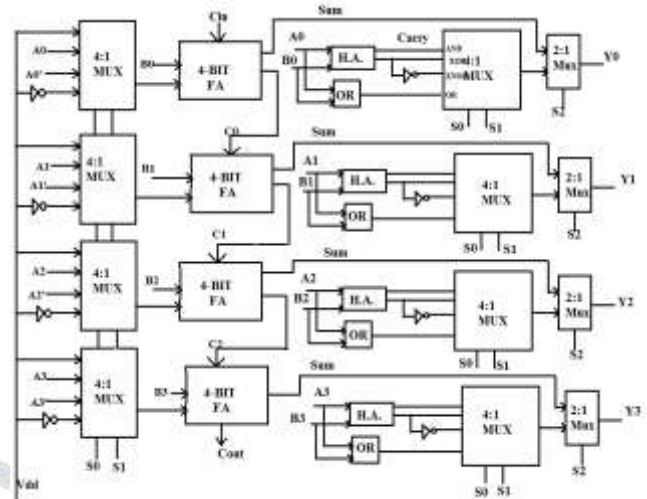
Cin
Sum
A0
A0'
4:1 MUX
B0
4-BIT FA
A0
B0
H.A.
Carry
AND
XOR 4:1
XNOR MUX
OR
OR
S0
S1
2:1 Mux
Y0
S2
C0
Sum
A1
A1'
4:1 MUX
B1
4-BIT FA
A1
B1
H.A.
OR
4:1 MUX
S0
S1
2:1 Mux
Y1
S2
C1
Sum
A2
A2'
4:1 MUX
B2
4-BIT FA
A2
B2
H.A.
OR
4:1 MUX
S0
S1
2:1 Mux
Y2
S2
C2
Sum
A3
A3'
4:1 MUX
B3
4-BIT FA
Cout
A3
B3
H.A.
OR
4:1 MUX
S0
S1
2:1 Mux
Y3
S2
S0
S1
Vdd